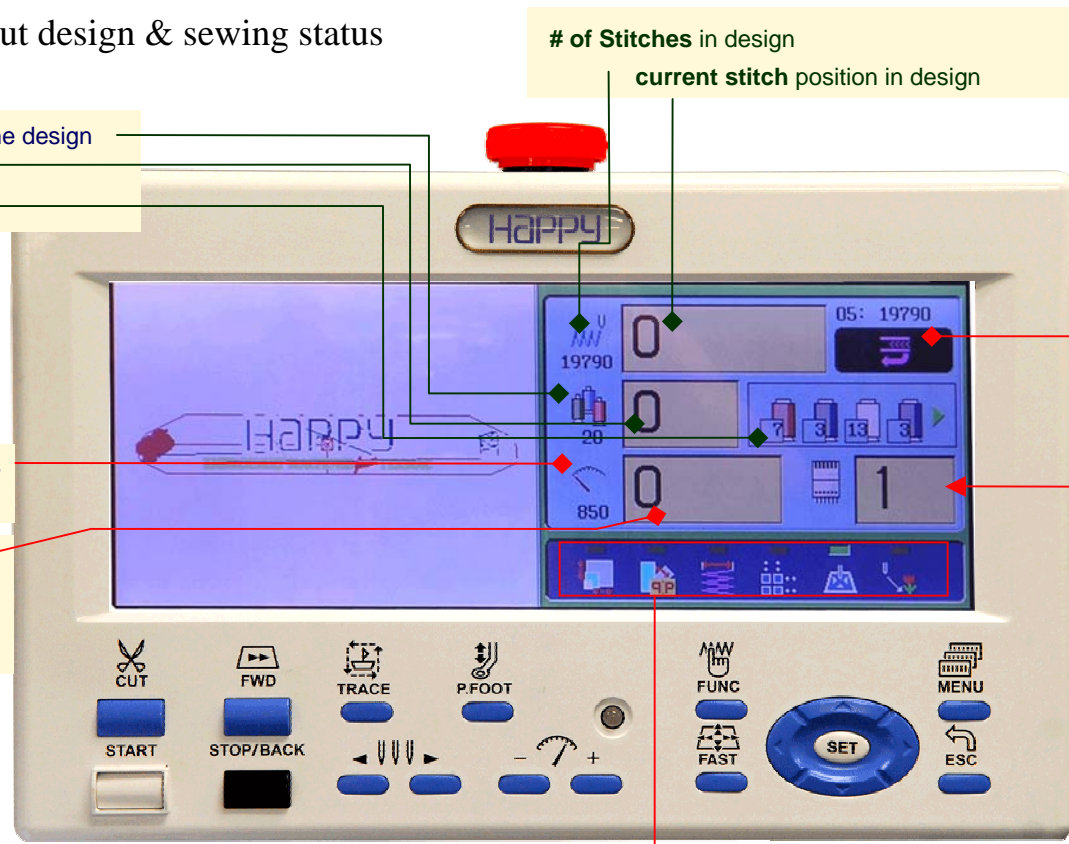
ut design & sewing status

# of Stitches in design

current stitch position in design

e design

HaPPY

19790

0

05: 19790

HaPPY

20

0

7 3 13 3

850

0

1

CUT

FWD

TRACE

P.FOOT

FUNC

MENU

START

STOP/BACK

FAST

SET

ESC

– +